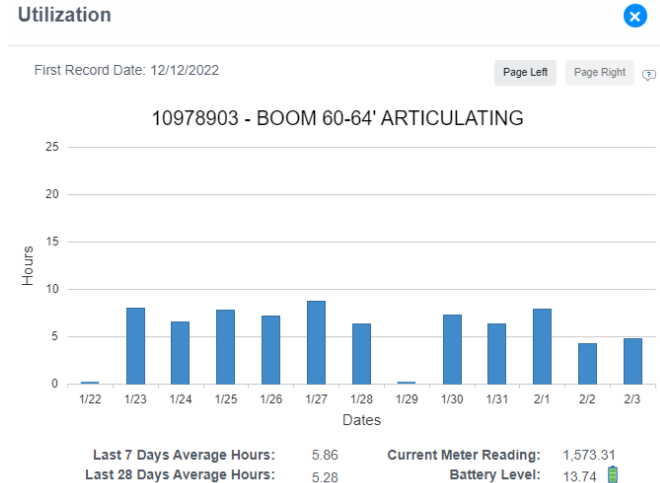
Utilization

First Record Date: 12/12/2022

Page Left Page Right

10978903 - BOOM 60-64' ARTICULATING

25
20
15
10
5
0

Hours

1/22 1/23 1/24 1/25 1/26 1/27 1/28 1/29 1/30 1/31 2/1 2/2 2/3

Dates

Last 7 Days Average Hours: 5.86
Last 28 Days Average Hours: 5.28
Current Meter Reading: 1,573.31
Battery Level: 13.74